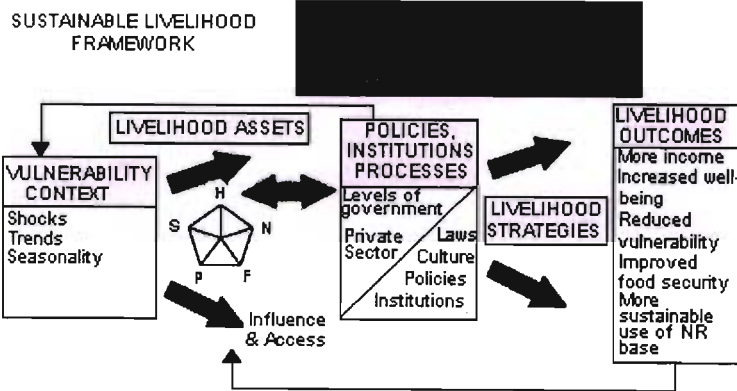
SUSTAINABLE LIVELIHOOD FRAMEWORK

LIVELIHOOD ASSETS

VULNERABILITY CONTEXT

Shocks
Trends
Seasonality

H
S
N
P
F

POLICIES, INSTITUTIONS PROCESSES

Levels of government

Private Sector

Laws
Culture
Policies
Institutions

LIVELIHOOD STRATEGIES

Influence & Access

LIVELIHOOD OUTCOMES

More income
Increased well-being
Reduced vulnerability
Improved food security
More sustainable use of NR base